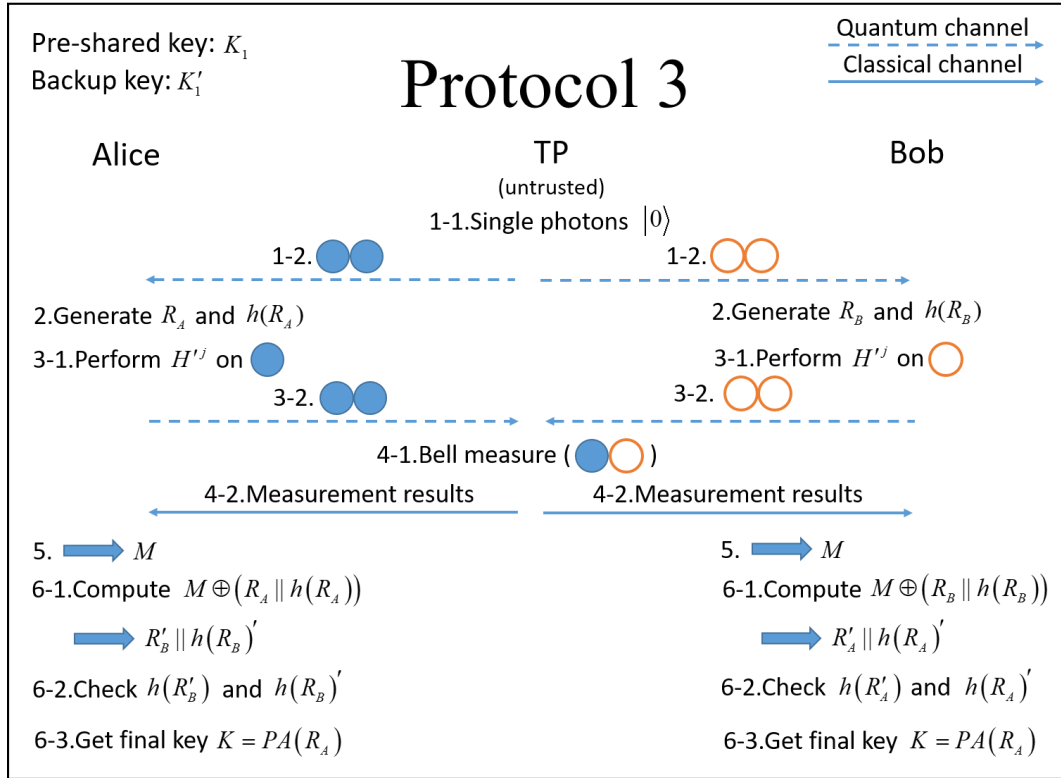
Pre-shared key: $K_1$

Backup key: $K_1'$

Protocol 3

Quantum channel

Classical channel

Alice

TP

(untrusted)

Bob

1-1.Single photons $|0\rangle$

1-2.

1-2.

2.Generate $R_A$ and $h(R_A)$

2.Generate $R_B$ and $h(R_B)$

3-1.Perform $H'^j$ on

3-1.Perform $H'^j$ on

3-2.

3-2.

4-1.Bell measure ( )

4-2.Measurement results

4-2.Measurement results

5. $M$

5. $M$

6-1.Compute $M \oplus (R_A \| h(R_A))$

6-1.Compute $M \oplus (R_B \| h(R_B))$

$R_B' \| h(R_B)'$

$R_A' \| h(R_A)'$

6-2.Check $h(R_B')$ and $h(R_B)'$

6-2.Check $h(R_A')$ and $h(R_A)'$

6-3.Get final key $K = PA(R_A)$

6-3.Get final key $K = PA(R_A)$